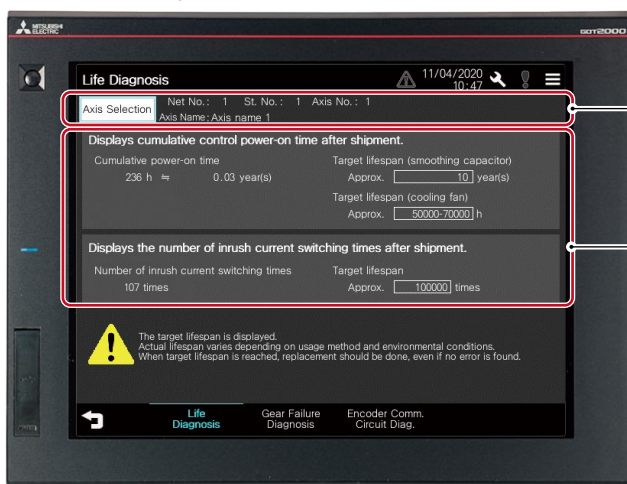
MITSUBISHI ELECTRIC

GOT2000

Life Diagnosis

11/04/2020 10:47

Axis Selection Net No.: 1 St. No.: 1 Axis No.: 1
Axis Name: Axis name 1

Displays cumulative control power-on time after shipment.

Cumulative power-on time
236 h ≒ 0.03 year(s)

Target lifespan (smoothing capacitor)
Approx. 10 year(s)

Target lifespan (cooling fan)
Approx. 50000-70000 h

Displays the number of inrush current switching times after shipment.

Number of inrush current switching times
107 times

Target lifespan
Approx. 100000 times

The target lifespan is displayed.
Actual lifespan varies depending on usage method and environmental conditions.
When target lifespan is reached, replacement should be done, even if no error is found.

Life Diagnosis

Gear Failure Diagnosis

Encoder Comm. Circuit Diag.